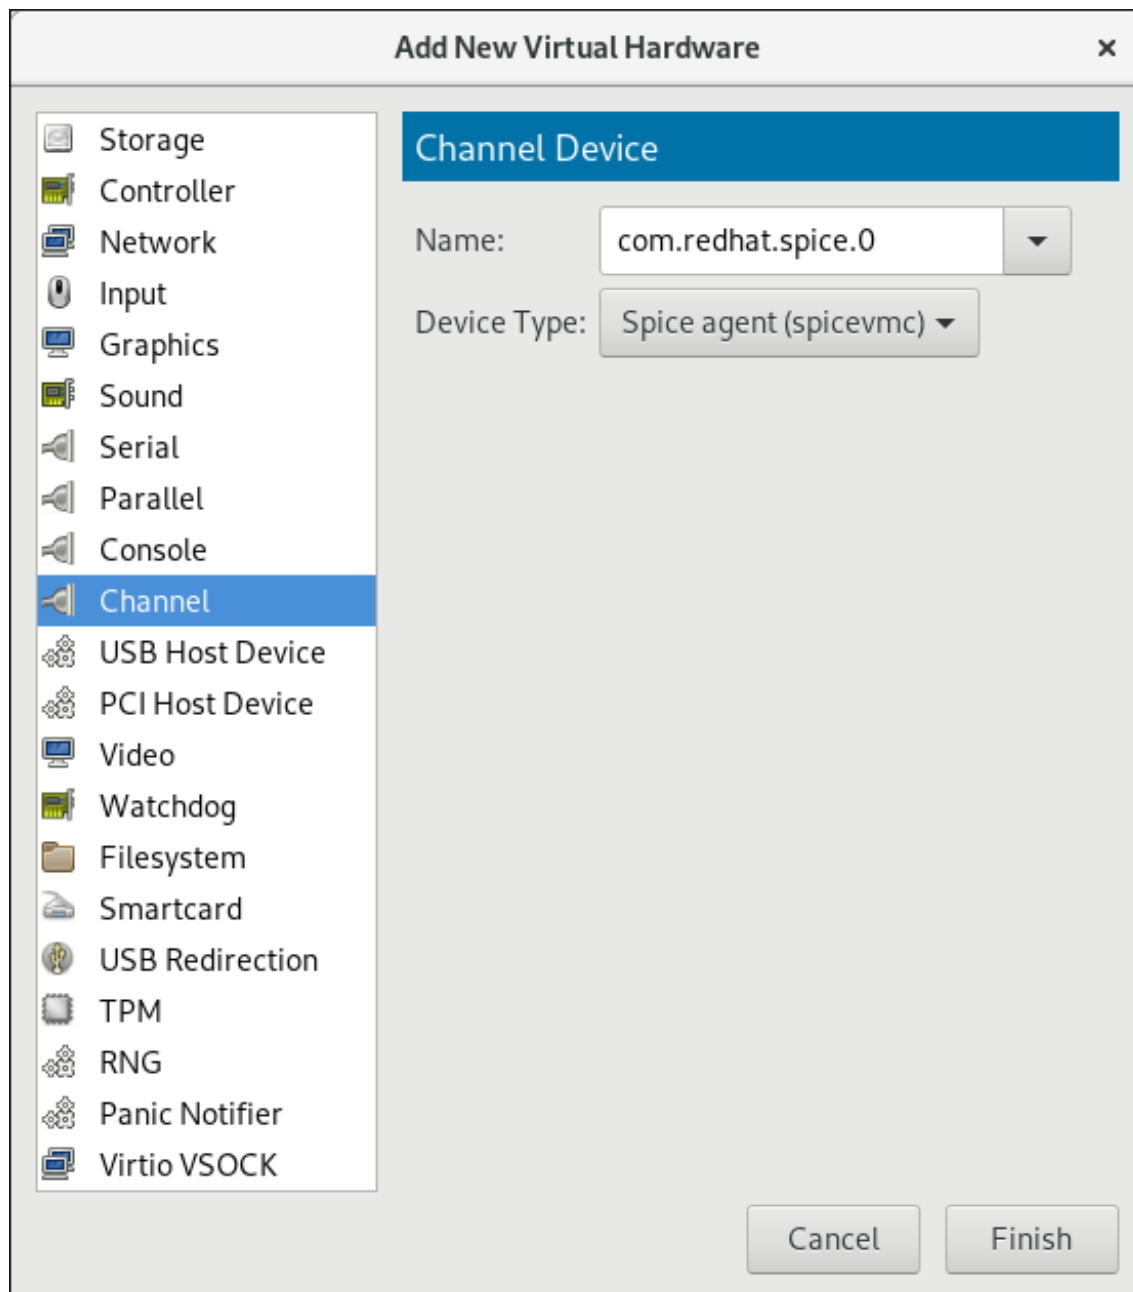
Add New Virtual Hardware

×

Storage
Controller
Network
Input
Graphics
Sound
Serial
Parallel
Console
Channel
USB Host Device
PCI Host Device
Video
Watchdog
Filesystem
Smartcard
USB Redirection
TPM
RNG
Panic Notifier
Virtio VSOCK

Channel Device

Name: com.redhat.spice.0

Device Type: Spice agent (spicevmc)

Cancel
Finish